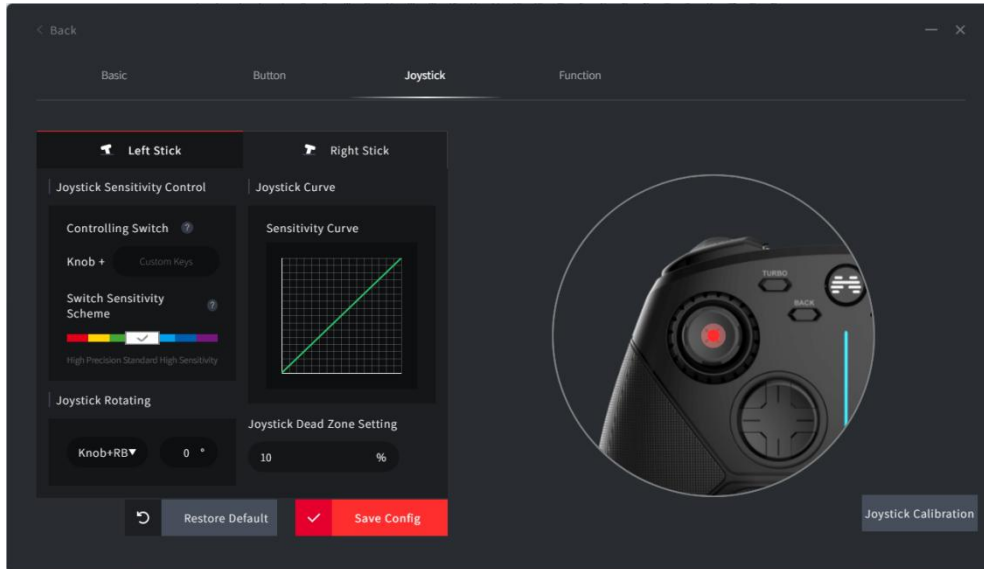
< Back

Basic Button Joystick Function

Left Stick Right Stick

Joystick Sensitivity Control

Controlling Switch ?

Knob + Custom Keys

Switch Sensitivity Scheme ?

High Precision Standard High Sensitivity

Joystick Rotating

Knob+RB▼ 0 °

Joystick Curve

Sensitivity Curve

Joystick Dead Zone Setting

10 %

TURBO

BACK

Restore Default

Save Config

Joystick Calibration